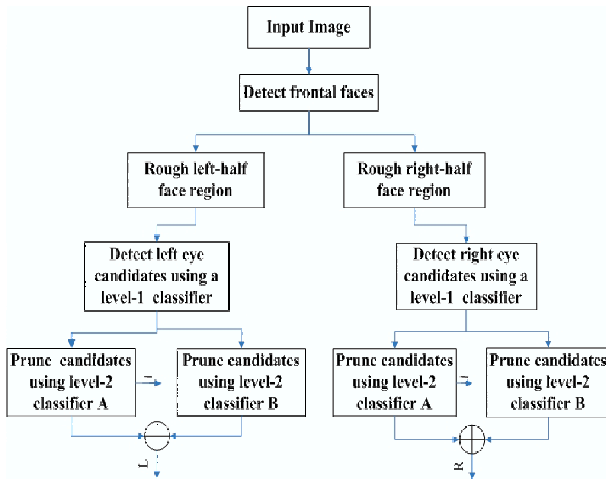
Input Image

Detect frontal faces

Rough left-half face region

Rough right-half face region

Detect left eye candidates using a level-1 classifier

Detect right eye candidates using a level-1 classifier

Prune candidates using level-2 classifier A

U

Prune candidates using level-2 classifier B

Prune candidates using level-2 classifier A

U

Prune candidates using level-2 classifier B

L

R